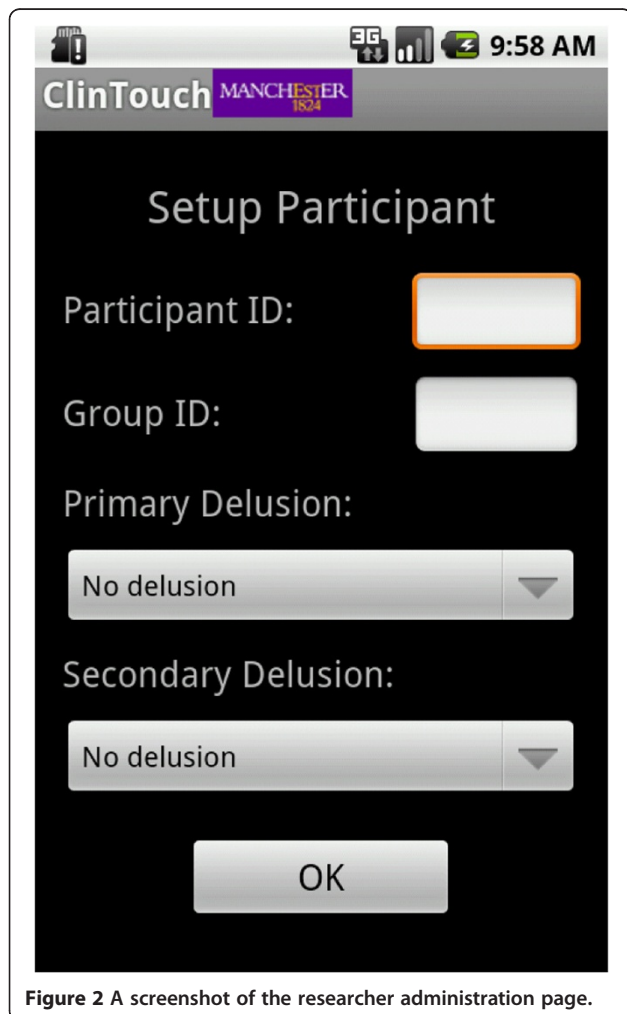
3G 9:58 AM

ClinTouch MANCHESTER 1824

Setup Participant

Participant ID:

Group ID:

Primary Delusion:

No delusion

Secondary Delusion:

No delusion

OK

**Figure 2** A screenshot of the researcher administration page.